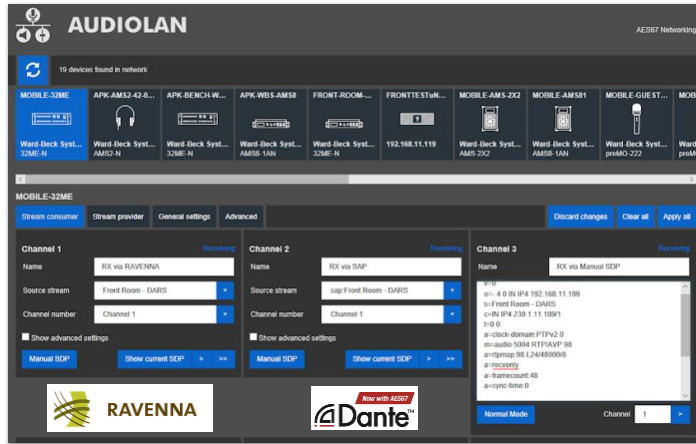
AUDIOLAN

AES67 Networking

19 devices found in network

MOBILE-32ME
Ward-Beck Syst...
32ME-N

APK-AMS2-42-8...
Ward-Beck Syst...
AMS2-N

APK-BENCH-W...
Ward-Beck Syst...
32ME-N

APK-WBS-AMS8
Ward-Beck Syst...
AMS8-1AN

FRONT-ROOM-...
Ward-Beck Syst...
32ME-N

FRONTTESTuN...
192.168.11.119

MOBILE-AMS-2X2
Ward-Beck Syst...
AMS-2X2

MOBILE-AMS81
Ward-Beck Syst...
AMS8-1AN

MOBILE-GUEST...
Ward-Beck Syst...
preMO-222

MOB
Ward
preM

MOBILE-32ME

Stream consumer | Stream provider | General settings | Advanced

Discard changes | Clear all | Apply all

Channel 1
Receiving
Name: RX via RAVENNA
Source stream: Front Room - DARS
Channel number: Channel 1
Show advanced settings
Manual SDP | Show current SDP | > | >>

Channel 2
Receiving
Name: RX via SAP
Source stream: sap:Front Room - DARS
Channel number: Channel 1
Show advanced settings
Manual SDP | Show current SDP | > | >>

Channel 3
Receiving
Name: RX via Manual SDP
v=0
o=- 4 0 IN IP4 192.168.11.109
s=Front Room - DARS
c=IN IP4 239.1.11.109/1
t=0 0
a=clock-domain:PTPv2 0
m=audio 5004 RTP/AVP 98
a=rtpmap:98 L24/48000/8
a=recvonly
a=framecount:48
a=sync-time:0
Normal Mode | Channel 1 | >

RAVENNA

Now with AES67
Dante